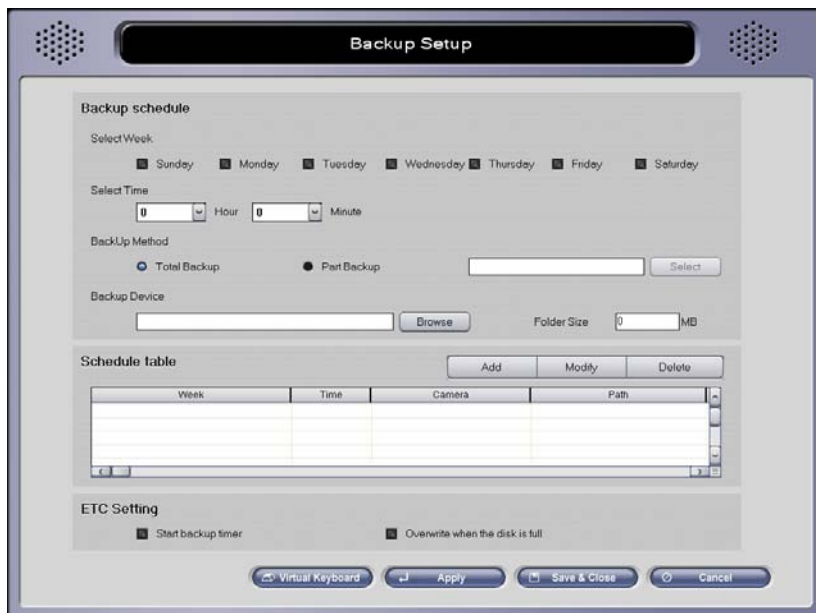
Backup Setup

Backup schedule

Select Week

Sunday Monday Tuesday Wednesday Thursday Friday Saturday

Select Time

0 Hour 0 Minute

BackUp Method

Total Backup Part Backup Select

Backup Device

Browse Folder Size 0 MB

Schedule table

Add Modify Delete

| Week | Time | Camera | Path |
|---|---|---|---|
| | | | |

ETC Setting

Start backup timer

Overwrite when the disk is full

Virtual Keyboard Apply Save & Close Cancel